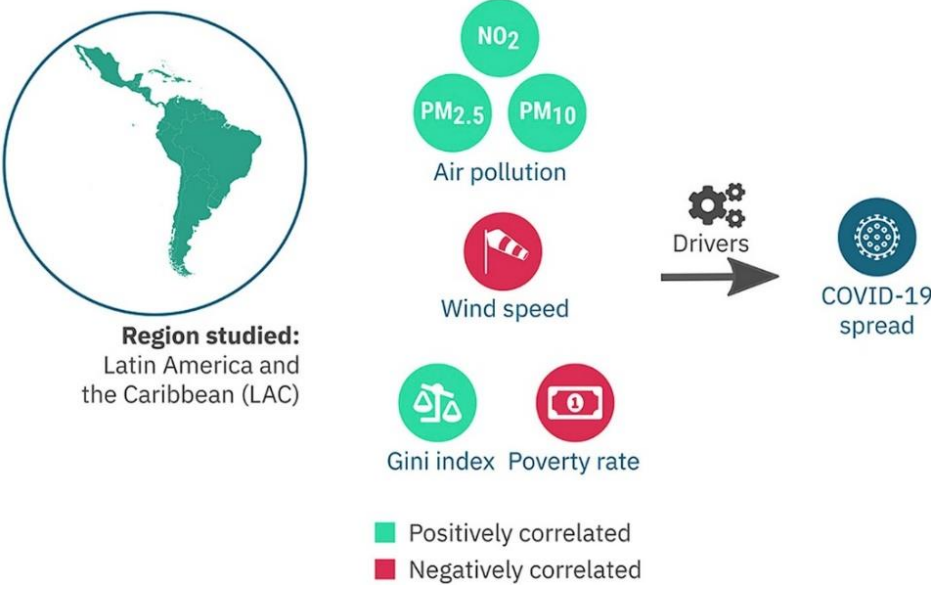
$NO_2$

$PM_{2.5}$ $PM_{10}$

Air pollution

Wind speed

Drivers

COVID-19 spread

Region studied:
Latin America and the Caribbean (LAC)

Gini index Poverty rate

Positively correlated

Negatively correlated